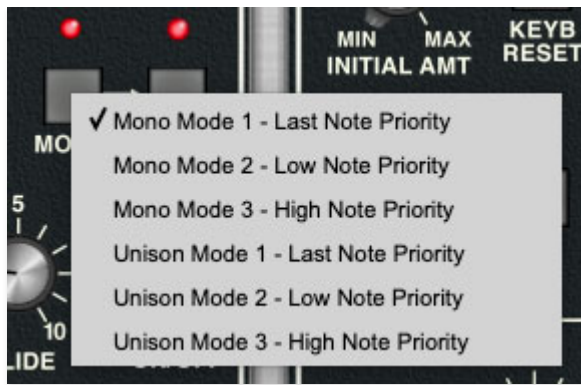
MIN MAX
INITIAL AMT

KEYB
RESET

MO

✓ Mono Mode 1 - Last Note Priority
Mono Mode 2 - Low Note Priority
Mono Mode 3 - High Note Priority
Unison Mode 1 - Last Note Priority
Unison Mode 2 - Low Note Priority
Unison Mode 3 - High Note Priority

5
10
IDE